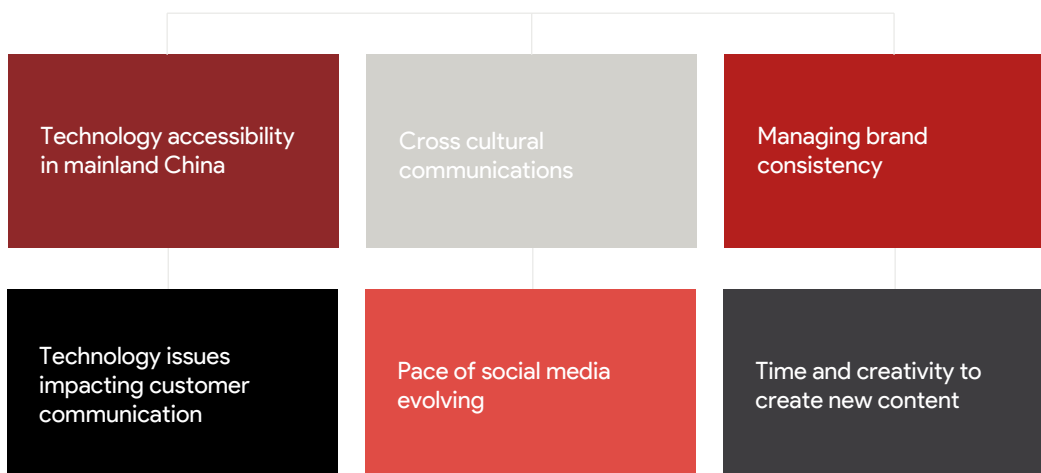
Technology accessibility in mainland China

Cross cultural communications

Managing brand consistency

Technology issues impacting customer communication

Pace of social media evolving

Time and creativity to create new content